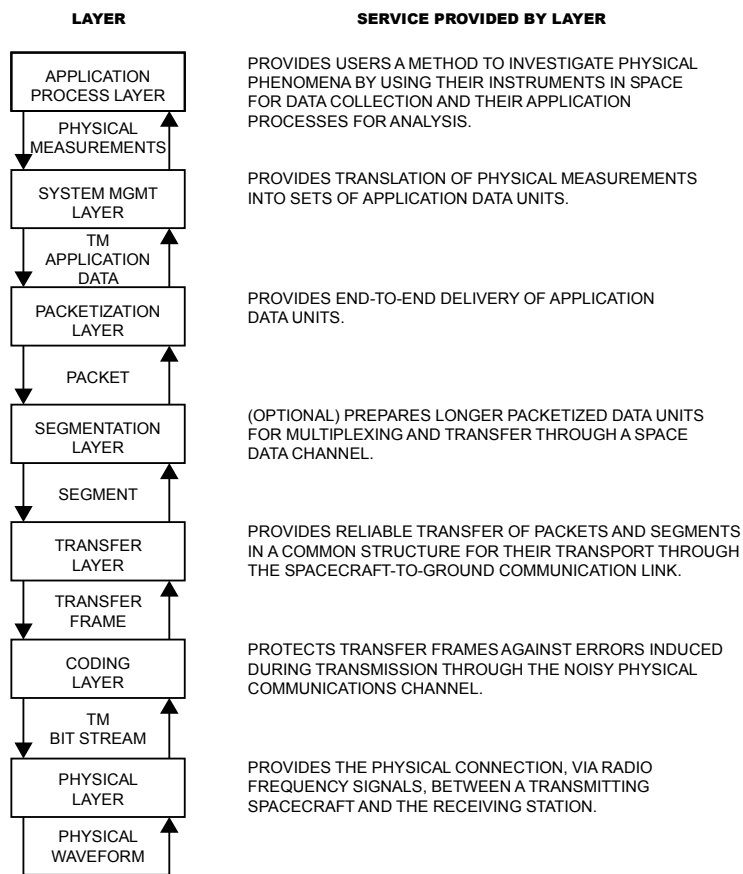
LAYER

SERVICE PROVIDED BY LAYER

APPLICATION PROCESS LAYER

PROVIDES USERS A METHOD TO INVESTIGATE PHYSICAL PHENOMENA BY USING THEIR INSTRUMENTS IN SPACE FOR DATA COLLECTION AND THEIR APPLICATION PROCESSES FOR ANALYSIS.

PHYSICAL MEASUREMENTS

SYSTEM MGMT LAYER

PROVIDES TRANSLATION OF PHYSICAL MEASUREMENTS INTO SETS OF APPLICATION DATA UNITS.

TM APPLICATION DATA

PACKETIZATION LAYER

PROVIDES END-TO-END DELIVERY OF APPLICATION DATA UNITS.

PACKET

SEGMENTATION LAYER

(OPTIONAL) PREPARES LONGER PACKETIZED DATA UNITS FOR MULTIPLEXING AND TRANSFER THROUGH A SPACE DATA CHANNEL.

SEGMENT

TRANSFER LAYER

PROVIDES RELIABLE TRANSFER OF PACKETS AND SEGMENTS IN A COMMON STRUCTURE FOR THEIR TRANSPORT THROUGH THE SPACECRAFT-TO-GROUND COMMUNICATION LINK.

TRANSFER FRAME

CODING LAYER

PROTECTS TRANSFER FRAMES AGAINST ERRORS INDUCED DURING TRANSMISSION THROUGH THE NOISY PHYSICAL COMMUNICATIONS CHANNEL.

TM BIT STREAM

PHYSICAL LAYER

PROVIDES THE PHYSICAL CONNECTION, VIA RADIO FREQUENCY SIGNALS, BETWEEN A TRANSMITTING SPACECRAFT AND THE RECEIVING STATION.

PHYSICAL WAVEFORM